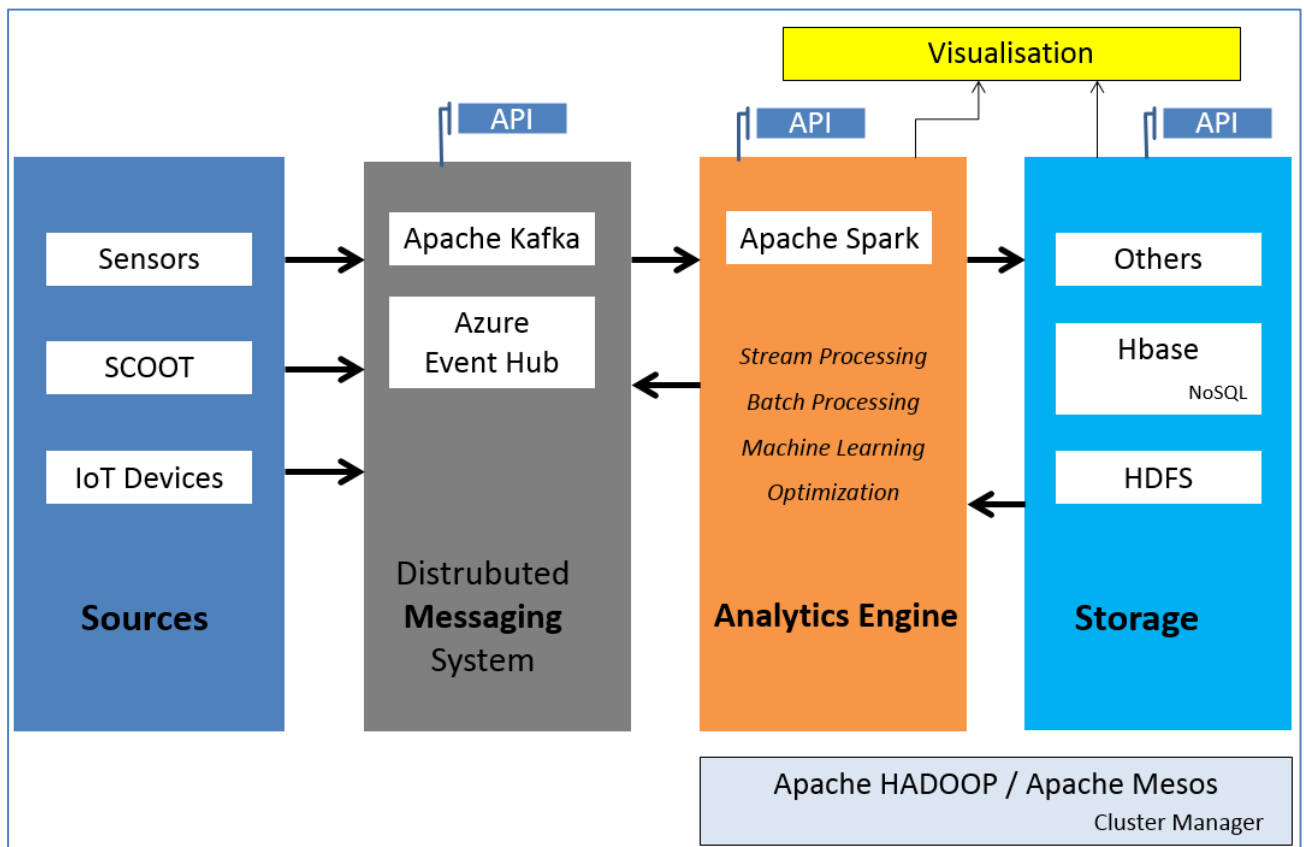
Visualisation

API

API

API

Sensors

SCOOT

IoT Devices

Sources

Apache Kafka

Azure Event Hub

Distrubuted
**Messaging**
System

Apache Spark

*Stream Processing*
*Batch Processing*
*Machine Learning*
*Optimization*

**Analytics Engine**

Others

Hbase
NoSQL

HDFS

**Storage**

Apache HADOOP / Apache Mesos
Cluster Manager